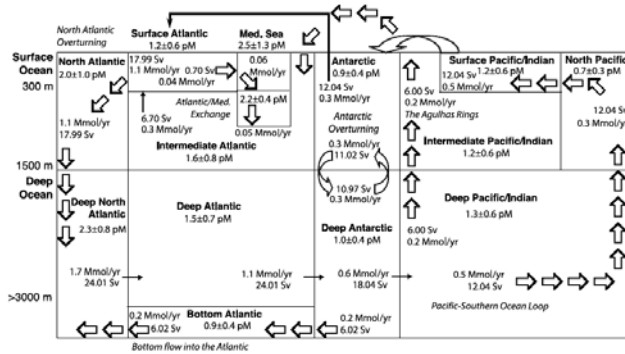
North Atlantic Overturning

Surface Atlantic
1.2±0.6 pM

Med. Sea
2.5±1.3 pM

Surface Ocean

300 m

North Atlantic
2.0±1.0 pM

17.99 Sv
1.1 Mmol/yr

0.70 Sv
0.04 Mmol/yr

0.06 Mmol/yr

2.2±0.4 pM

Atlantic/Med. Exchange

6.70 Sv
0.3 Mmol/yr

0.05 Mmol/yr

1.1 Mmol/yr
17.99 Sv

Intermediate Atlantic
1.6±0.8 pM

Antarctic
0.9±0.4 pM

12.04 Sv
0.3 Mmol/yr

Antarctic Overturning

0.3 Mmol/yr
11.02 Sv

10.97 Sv
0.3 Mmol/yr

Surface Pacific/Indian
12.04 Sv 1.2±0.6 pM
0.5 Mmol/yr

6.00 Sv
0.2 Mmol/yr
The Agulhas Rings

North Pacific
0.7±0.3 pM

12.04 Sv
0.3 Mmol/yr

Intermediate Pacific/Indian
1.2±0.6 pM

1500 m

Deep Ocean

Deep North Atlantic
2.3±0.8 pM

Deep Atlantic
1.5±0.7 pM

Deep Antarctic
1.0±0.4 pM

Deep Pacific/Indian
1.3±0.6 pM

6.00 Sv
0.2 Mmol/yr

1.7 Mmol/yr
24.01 Sv

1.1 Mmol/yr
24.01 Sv

0.6 Mmol/yr
18.04 Sv

0.5 Mmol/yr
12.04 Sv

>3000 m

Pacific-Southern Ocean Loop

0.2 Mmol/yr
6.02 Sv

Bottom Atlantic
0.9±0.4 pM

0.2 Mmol/yr
6.02 Sv

Bottom flow into the Atlantic